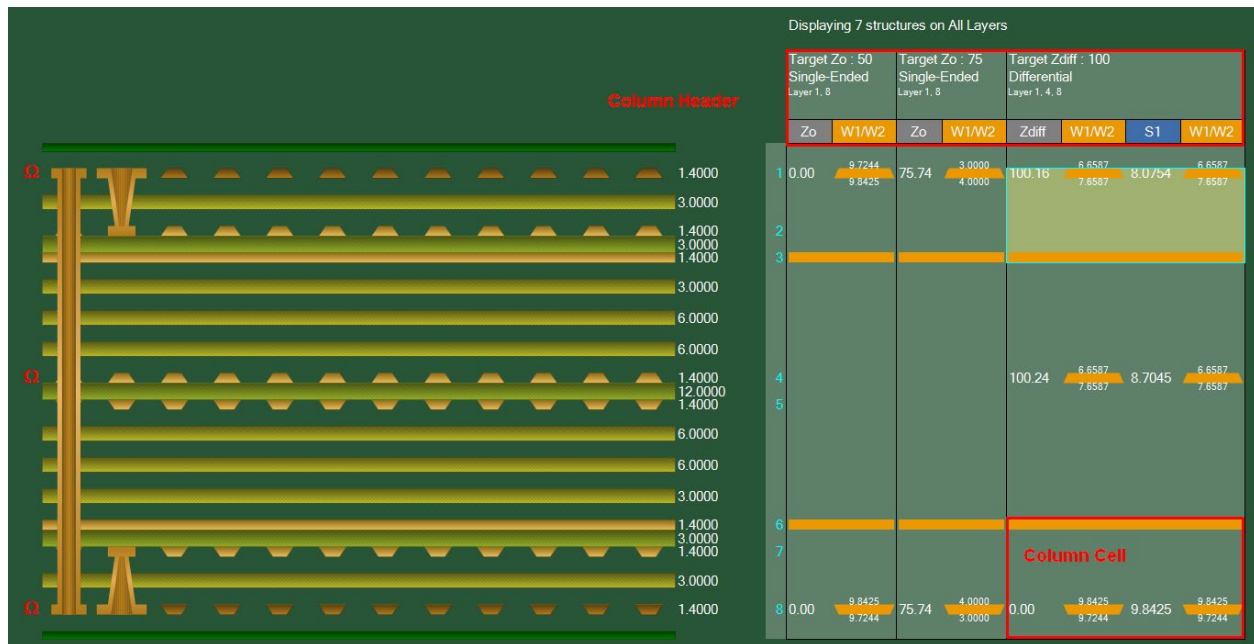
Displaying 7 structures on All Layers

Column Header

Target Zo : 50
Single-Ended
Layer 1, 8

Target Zo : 75
Single-Ended
Layer 1, 8

Target Zdiff : 100
Differential
Layer 1, 4, 8

| Zo | W1/W2 | Zo | W1/W2 | Zdiff | W1/W2 | S1 | W1/W2 |
|---|---|---|---|---|---|---|---|
| 1 0.00 | 9.7244 9.8425 | 75.74 | 3.0000 4.0000 | 100.16 | 6.6587 7.6587 | 8.0754 | 6.6587 7.6587 |
| 2 | | | | | | | |
| 3 | | | | | | | |
| 4 | | | | 100.24 | 6.6587 7.6587 | 8.7045 | 6.6587 7.6587 |
| 5 | | | | | | | |
| 6 | | | | | | | |
| 7 | | | | | | | |
| 8 0.00 | 9.8425 9.7244 | 75.74 | 4.0000 3.0000 | 0.00 | 9.8425 9.7244 | 9.8425 | 9.8425 9.7244 |

Column Cell

Ω
1.4000
3.0000
1.4000
3.0000
1.4000
3.0000
6.0000
6.0000
Ω
1.4000
12.0000
1.4000
6.0000
6.0000
3.0000
1.4000
3.0000
1.4000
3.0000
Ω
1.4000